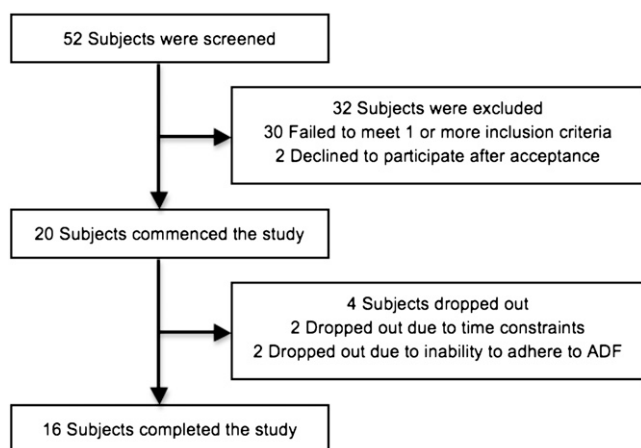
52 Subjects were screened

32 Subjects were excluded
30 Failed to meet 1 or more inclusion criteria
2 Declined to participate after acceptance

20 Subjects commenced the study

4 Subjects dropped out
2 Dropped out due to time constraints
2 Dropped out due to inability to adhere to ADF

16 Subjects completed the study